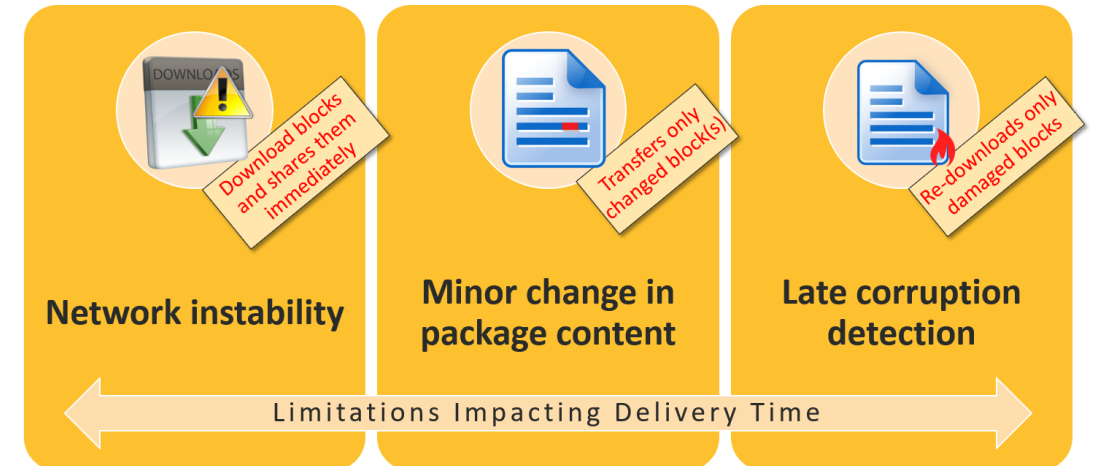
DOWNLOADS

Download blocks and shares them immediately

Network instability

Transfers only changed block(S)

Minor change in package content

Re-downloads only damaged blocks

Late corruption detection

Limitations Impacting Delivery Time